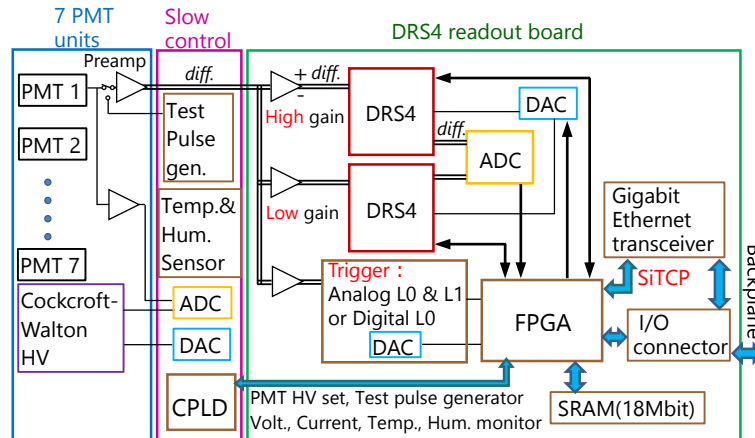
7 PMT units

Slow control

DRS4 readout board

PMT 1

Preamp

diff.

+ diff.

-

Test Pulse gen.

High gain

DRS4

DAC

diff.

ADC

PMT 2

Temp.& Hum. Sensor

Low gain

DRS4

Gigabit Ethernet transceiver

Backplane

SiTCP

PMT 7

Cockcroft-Walton HV

ADC

DAC

Trigger :
Analog L0 & L1 or Digital L0

DAC

FPGA

I/O connector

CPLD

PMT HV set, Test pulse generator
Volt., Current, Temp., Hum. monitor

SRAM(18Mbit)